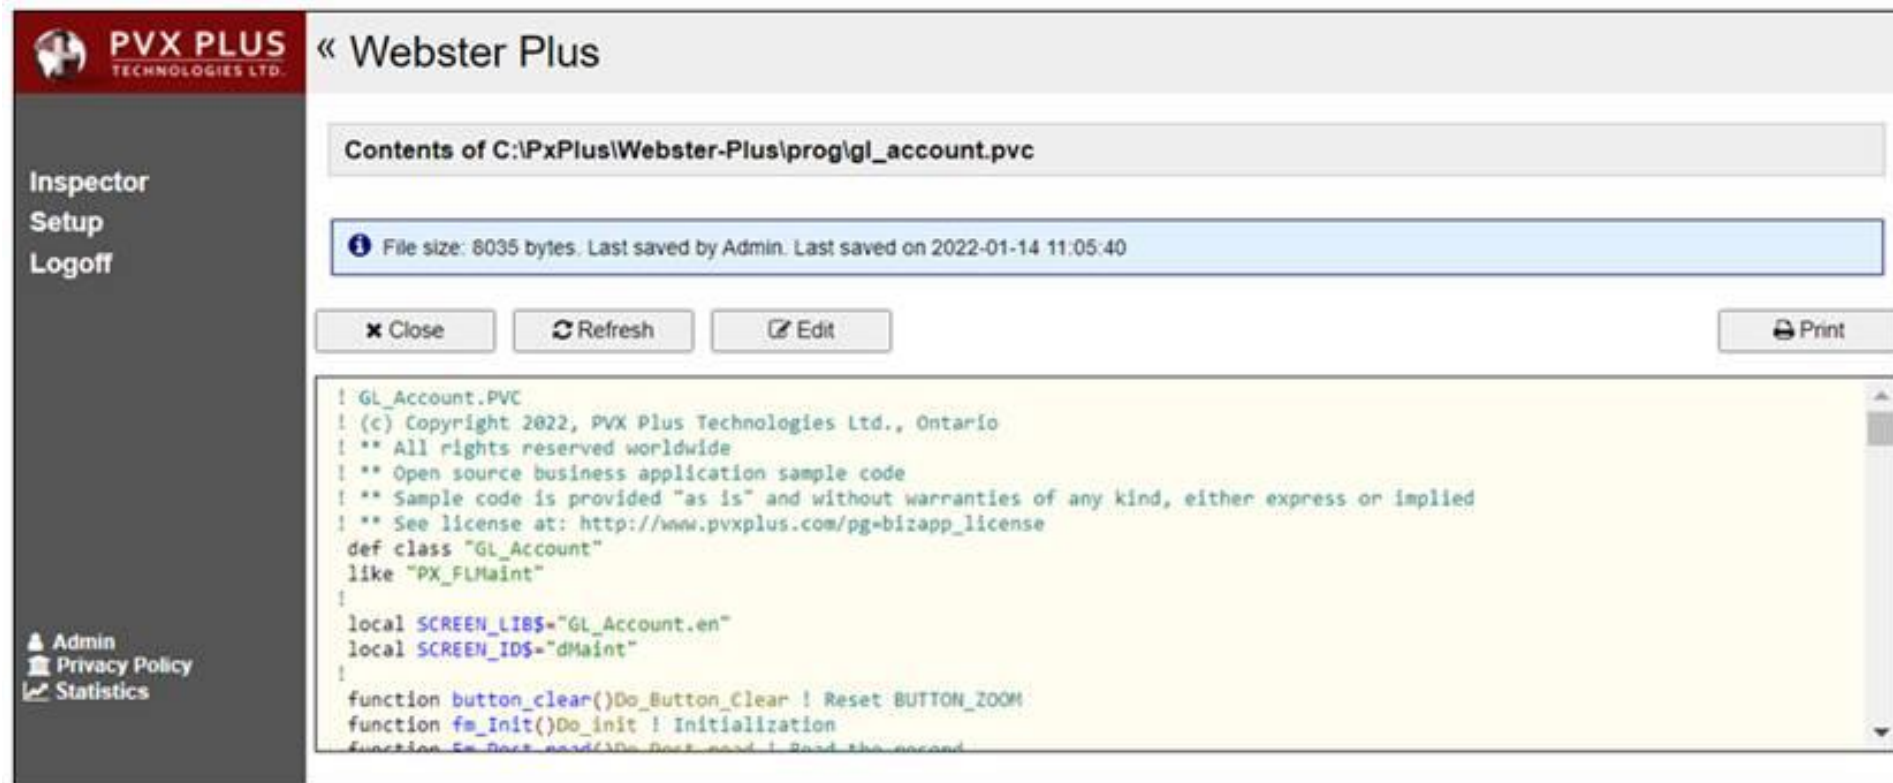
PVX PLUS TECHNOLOGIES LTD.

« Webster Plus

Inspector
Setup
Logoff

Contents of C:\PxPlus\Webster-Plus\prog\gl_account.pvc

File size: 8035 bytes. Last saved by Admin. Last saved on 2022-01-14 11:05:40

Close
Refresh
Edit
Print

! GL_Account.PVC
! (c) Copyright 2022, PVX Plus Technologies Ltd., Ontario
! ** All rights reserved worldwide
! ** Open source business application sample code
! ** Sample code is provided "as is" and without warranties of any kind, either express or implied
! ** See license at: http://www.pvxplus.com/pg=bizapp_license
def class "GL_Account"
like "PX_FLMaint"
!
local SCREEN_LIB$="GL_Account.en"
local SCREEN_ID$="dMaint"
!
function button_clear()Do_Button_Clear ! Reset BUTTON_ZOOM
function fm_Init()Do_init ! Initialization
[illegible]

Admin
Privacy Policy
Statistics